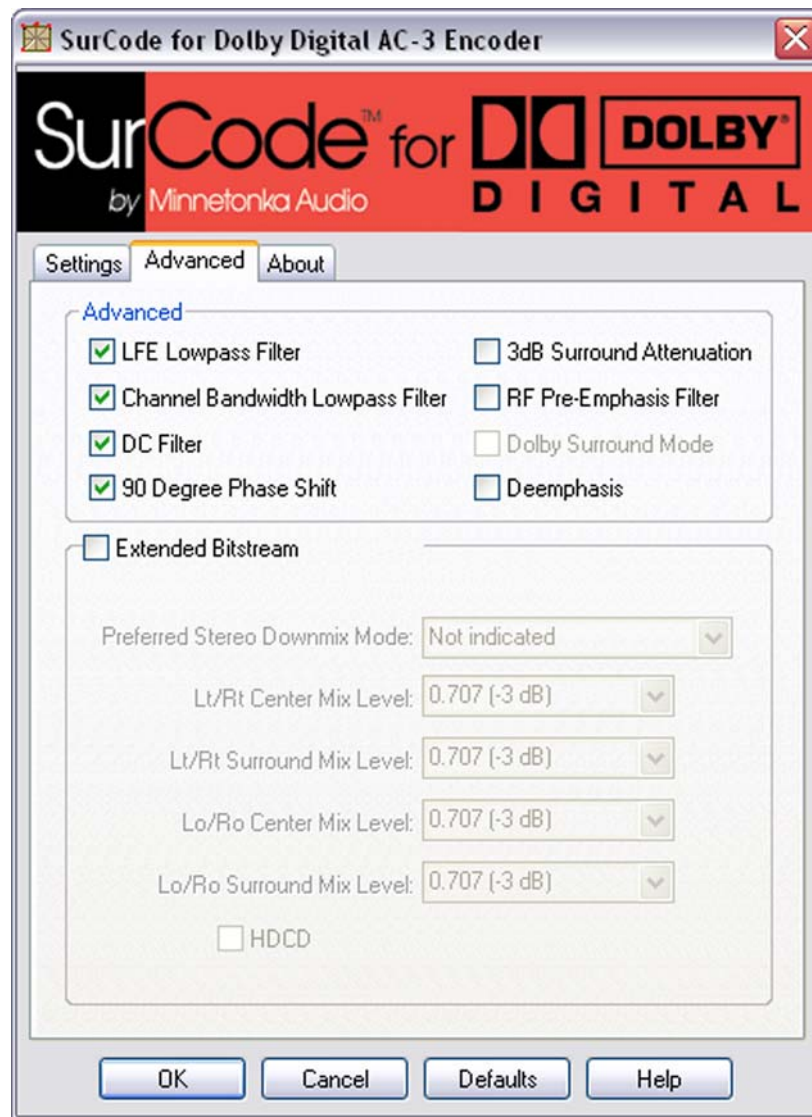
SurCode for Dolby Digital AC-3 Encoder

SurCode™ for DOLBY DIGITAL
by Minnetonka Audio

Settings | Advanced | About

Advanced

LFE Lowpass Filter
3dB Surround Attenuation
Channel Bandwidth Lowpass Filter
RF Pre-Emphasis Filter
DC Filter
Dolby Surround Mode
90 Degree Phase Shift
Deemphasis

Extended Bitstream

Preferred Stereo Downmix Mode: Not indicated
Lt/Rt Center Mix Level: 0.707 (-3 dB)
Lt/Rt Surround Mix Level: 0.707 (-3 dB)
Lo/Ro Center Mix Level: 0.707 (-3 dB)
Lo/Ro Surround Mix Level: 0.707 (-3 dB)
HDCD

OK | Cancel | Defaults | Help